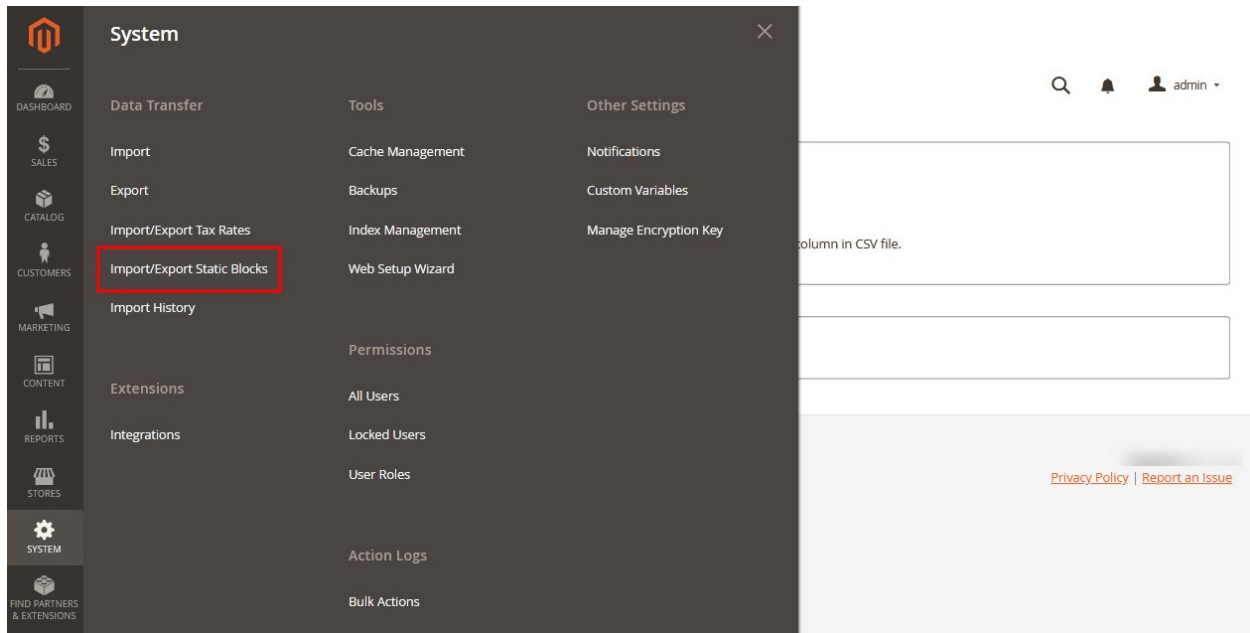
DASHBOARD
SALES
CATALOG
CUSTOMERS
MARKETING
CONTENT
REPORTS
STORES
SYSTEM
FIND PARTNERS & EXTENSIONS

System

Data Transfer
Import
Export
Import/Export Tax Rates
Import/Export Static Blocks
Import History

Extensions
Integrations

Tools
Cache Management
Backups
Index Management
Web Setup Wizard

Permissions
All Users
Locked Users
User Roles

Action Logs
Bulk Actions

Other Settings
Notifications
Custom Variables
Manage Encryption Key

admin

olumn in CSV file.

Privacy Policy | Report an Issue